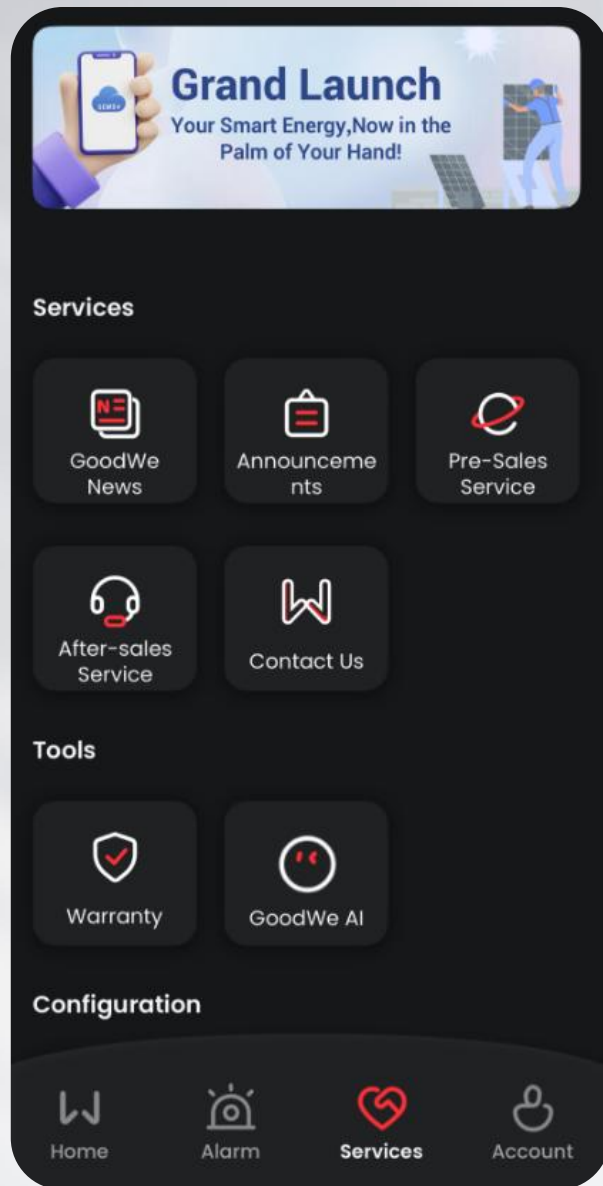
SEMS+

Grand Launch
Your Smart Energy,Now in the Palm of Your Hand!

Services

GoodWe News

Announcements

Pre-Sales Service

After-sales Service

Contact Us

Tools

Warranty

GoodWe AI

Configuration

Home

Alarm

Services

Account